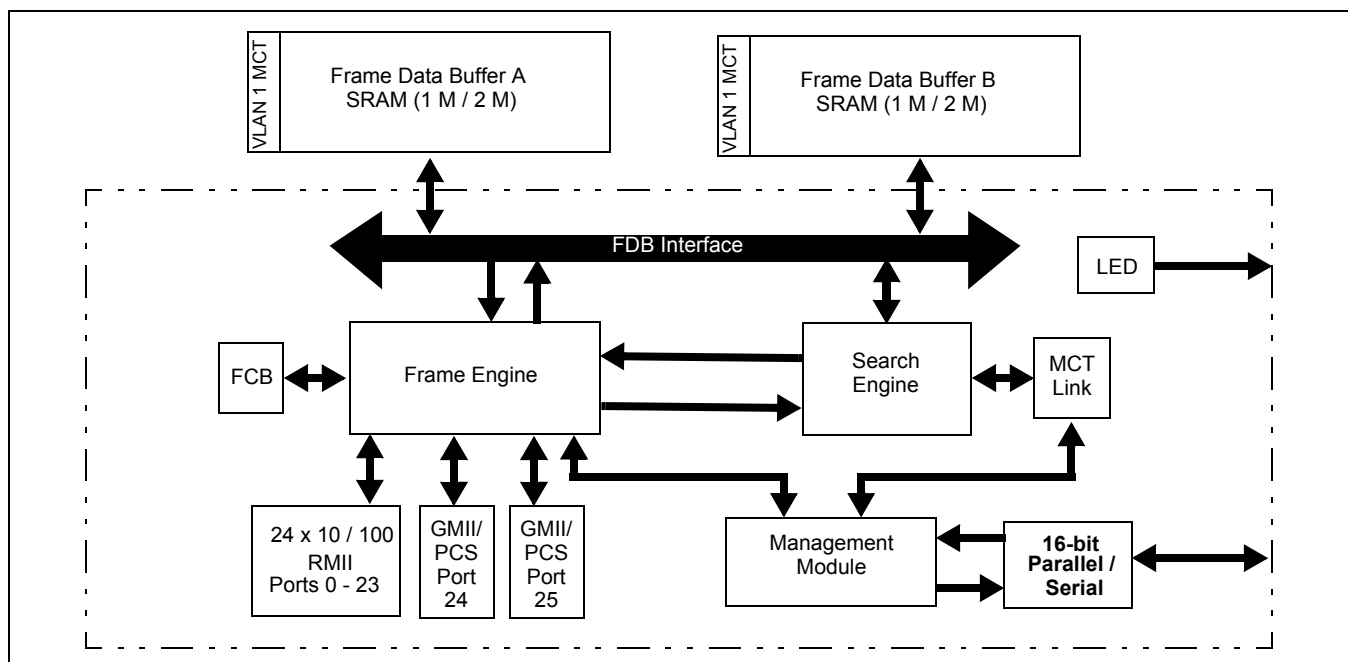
VLAN 1 MCT

Frame Data Buffer A
SRAM (1 M / 2 M)

VLAN 1 MCT

Frame Data Buffer B
SRAM (1 M / 2 M)

FDB Interface

LED

FCB

Frame Engine

Search Engine

MCT Link

24 x 10 / 100 RMII Ports 0 - 23

GMII/ PCS Port 24

GMII/ PCS Port 25

Management Module

16-bit Parallel / Serial